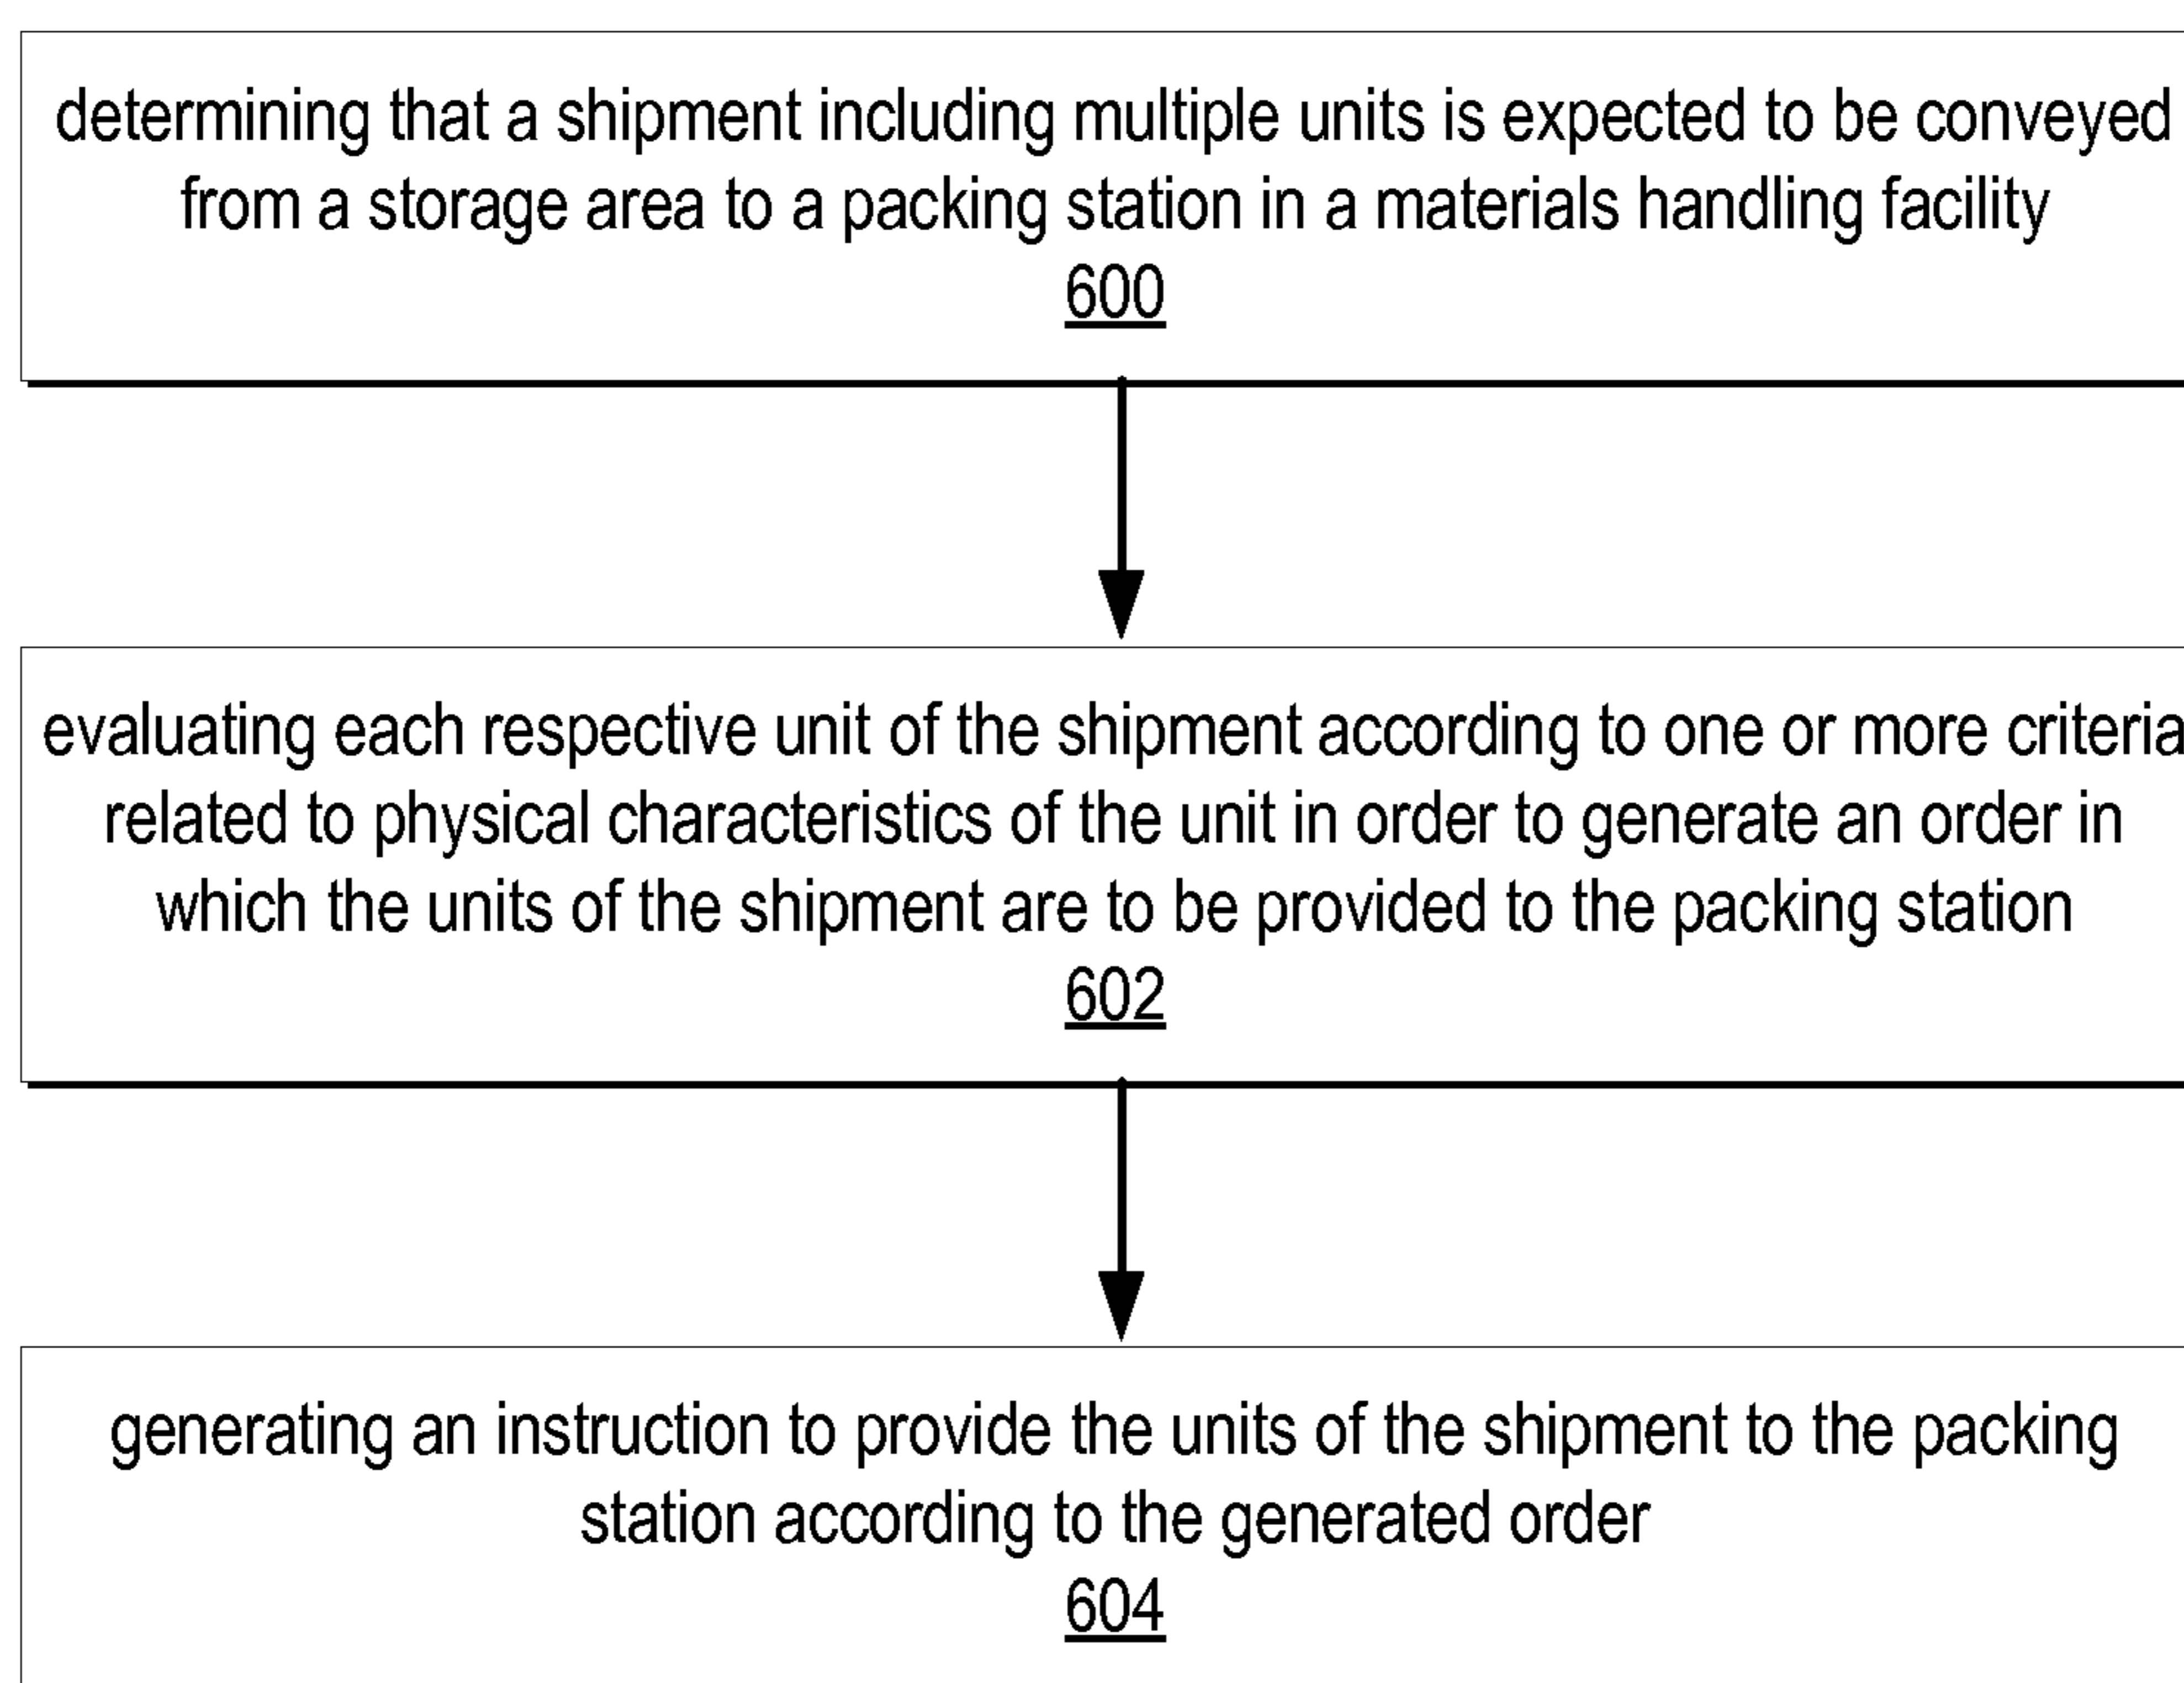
determining that a shipment including multiple units is expected to be conveyed from a storage area to a packing station in a materials handling facility
600

evaluating each respective unit of the shipment according to one or more criteria related to physical characteristics of the unit in order to generate an order in which the units of the shipment are to be provided to the packing station
602

generating an instruction to provide the units of the shipment to the packing station according to the generated order
604